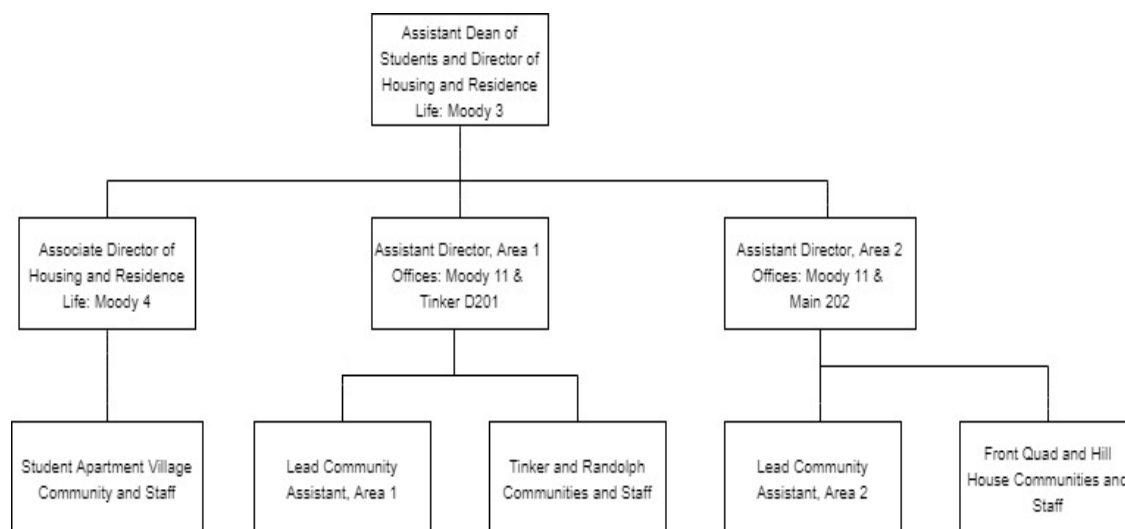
Assistant Dean of Students and Director of Housing and Residence Life: Moody 3

Associate Director of Housing and Residence Life: Moody 4

Assistant Director, Area 1 Offices: Moody 11 & Tinker D201

Assistant Director, Area 2 Offices: Moody 11 & Main 202

Student Apartment Village Community and Staff

Lead Community Assistant, Area 1

Tinker and Randolph Communities and Staff

Lead Community Assistant, Area 2

Front Quad and Hill House Communities and Staff